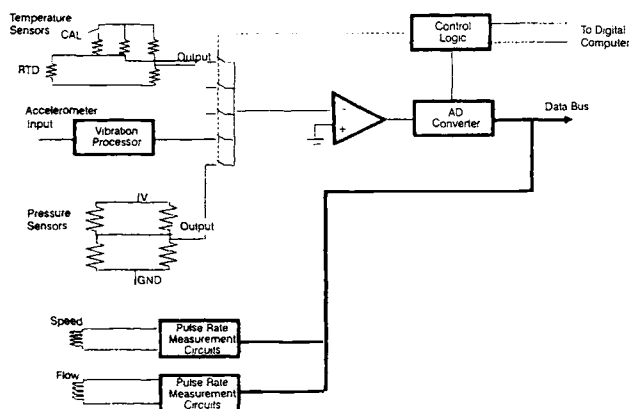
Temperature Sensors
CAL
RTD
Output
Accelerometer Input
Vibration Processor
Pressure Sensors
IV
Output
GND
Control Logic
To Digital Computer
AD Converter
Data Bus
Speed
Pulse Rate Measurement Circuits
Flow
Pulse Rate Measurement Circuits